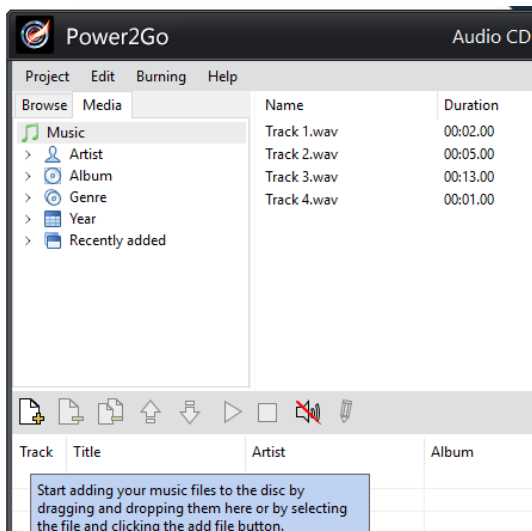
Power2Go

Audio CD

Project Edit Burning Help

Browse Media

Music
Artist
Album
Genre
Year
Recently added

| Name | Duration |
|---|---|
| Track 1.wav | 00:02.00 |
| Track 2.wav | 00:05.00 |
| Track 3.wav | 00:13.00 |
| Track 4.wav | 00:01.00 |

| Track | Title | Artist | Album |
|---|---|---|---|

Start adding your music files to the disc by dragging and dropping them here or by selecting the file and clicking the add file button.